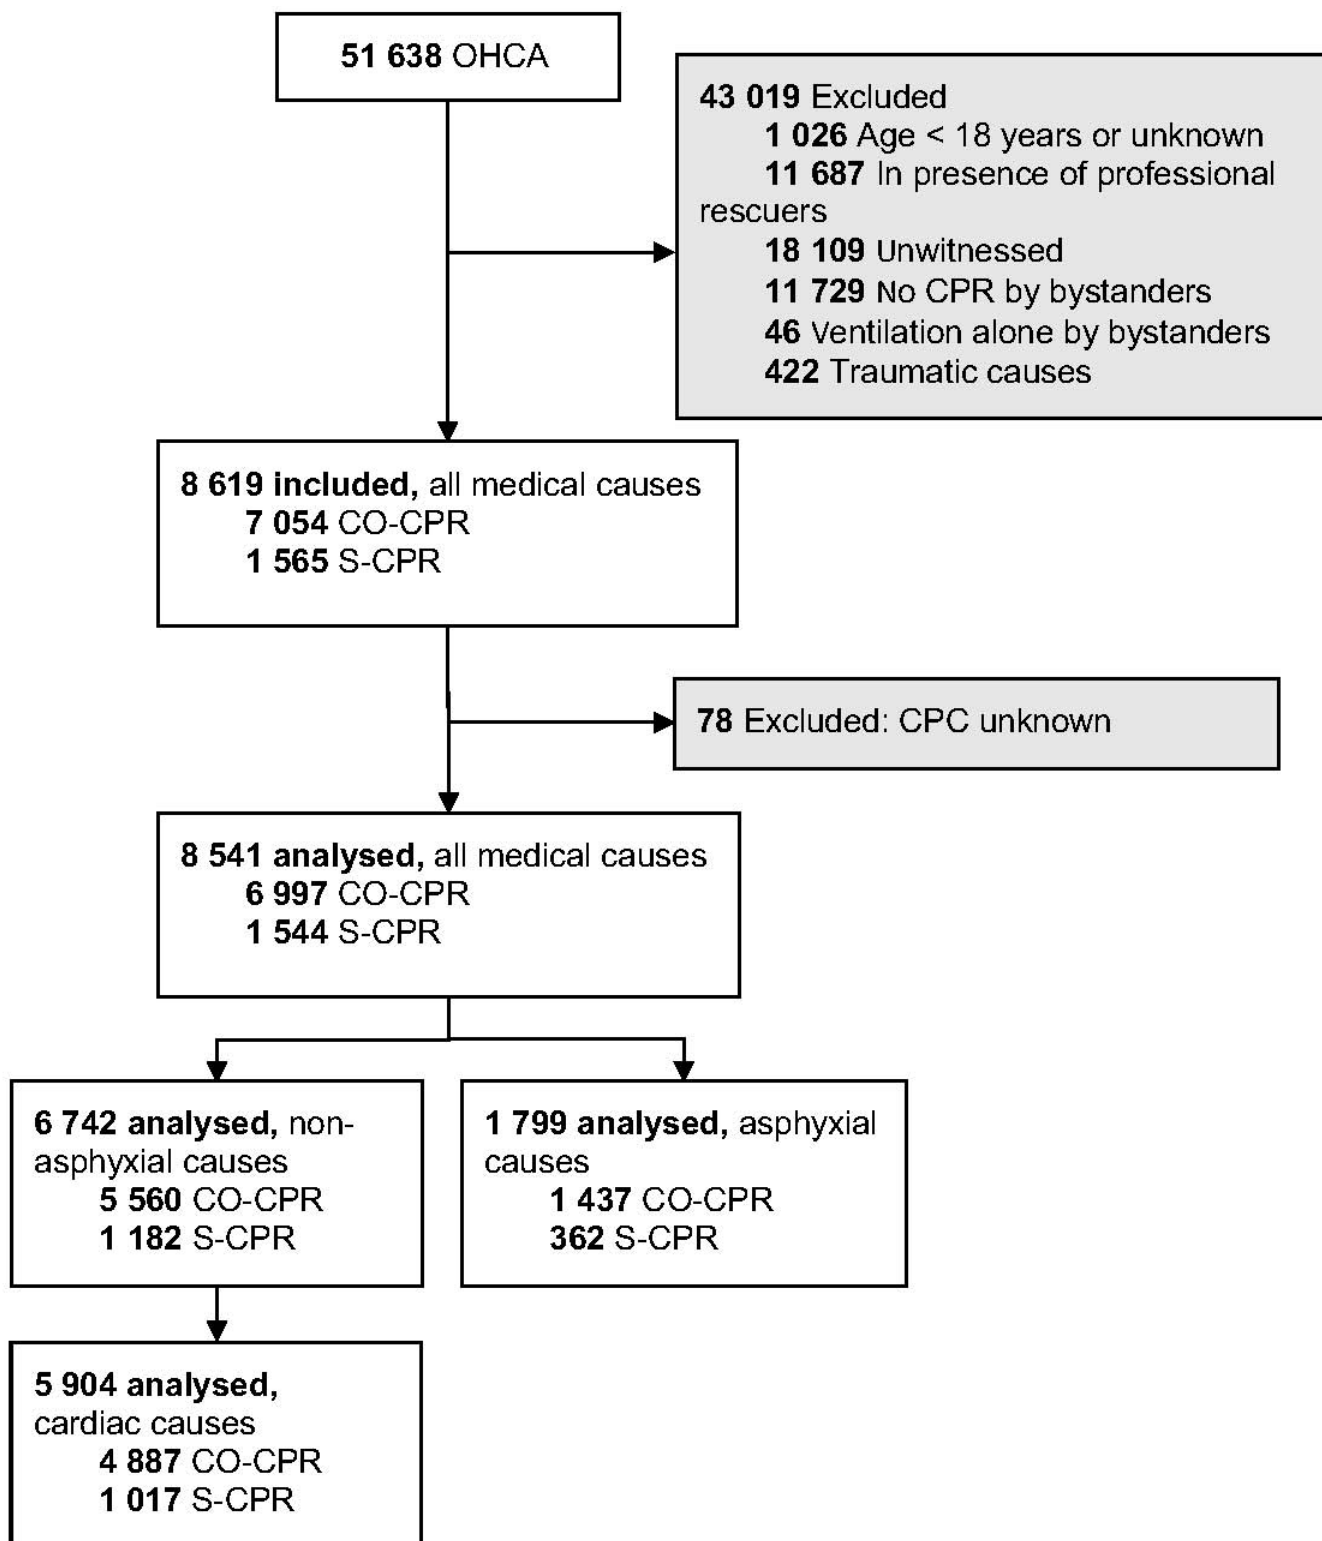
51 638 OHCA

43 019 Excluded
1 026 Age < 18 years or unknown
11 687 In presence of professional rescuers
18 109 Unwitnessed
11 729 No CPR by bystanders
46 Ventilation alone by bystanders
422 Traumatic causes

8 619 included, all medical causes
7 054 CO-CPR
1 565 S-CPR

78 Excluded: CPC unknown

8 541 analysed, all medical causes
6 997 CO-CPR
1 544 S-CPR

6 742 analysed, non-asphyxial causes
5 560 CO-CPR
1 182 S-CPR

1 799 analysed, asphyxial causes
1 437 CO-CPR
362 S-CPR

5 904 analysed, cardiac causes
4 887 CO-CPR
1 017 S-CPR